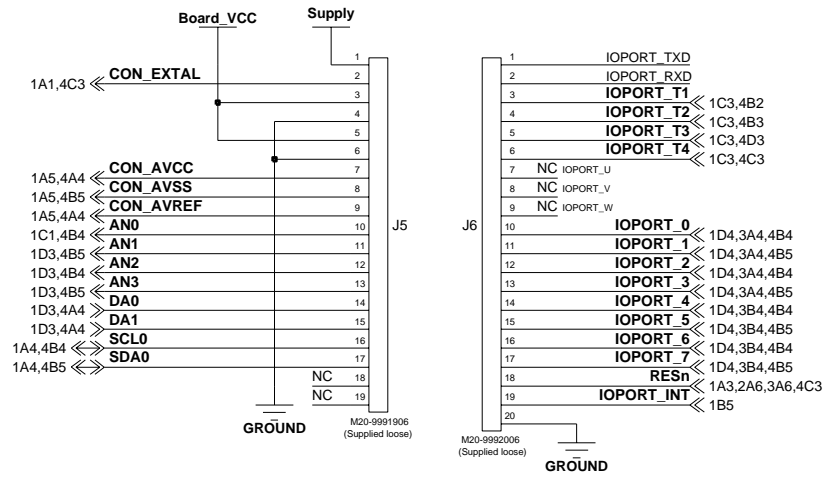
Board_VCC
Supply

1A1,4C3 CON_EXTAL
1A5,4A4 CON_AVCC
1A5,4B5 CON_AVSS
1A5,4A4 CON_AVREF
1C1,4B4 AN0
1D3,4B5 AN1
1D3,4B4 AN2
1D3,4B5 AN3
1D3,4A4 DA0
1D3,4A4 DA1
1A4,4B4 SCL0
1A4,4B5 SDA0
NC 18
NC 19

1
2
3
4
5
6
7
8
9
10
11
12
13
14
15
16
17
18
19

J5

GROUND

M20-9991906
(Supplied loose)

J6

1 IOPORT_TXD
2 IOPORT_RXD
3 IOPORT_T1
4 IOPORT_T2 1C3,4B2
5 IOPORT_T3 1C3,4B3
6 IOPORT_T4 1C3,4D3
7 NC IOPORT_U 1C3,4C3
8 NC IOPORT_V
9 NC IOPORT_W
10 IOPORT_0
11 IOPORT_1 1D4,3A4,4B4
12 IOPORT_2 1D4,3A4,4B5
13 IOPORT_3 1D4,3A4,4B4
14 IOPORT_4 1D4,3A4,4B5
15 IOPORT_5 1D4,3B4,4B4
16 IOPORT_6 1D4,3B4,4B5
17 IOPORT_7 1D4,3B4,4B4
18 RESn 1D4,3B4,4B5
19 IOPORT_INT 1A3,2A6,3A6,4C3
20 1B5

M20-9992006
(Supplied loose)

GROUND